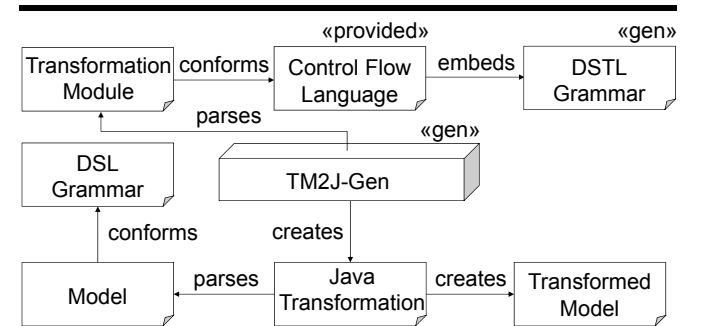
«provided»

«gen»

Transformation Module

conforms

Control Flow Language

embeds

DSTL Grammar

parses

«gen»

DSL Grammar

TM2J-Gen

conforms

creates

Model

parses

Java Transformation

creates

Transformed Model